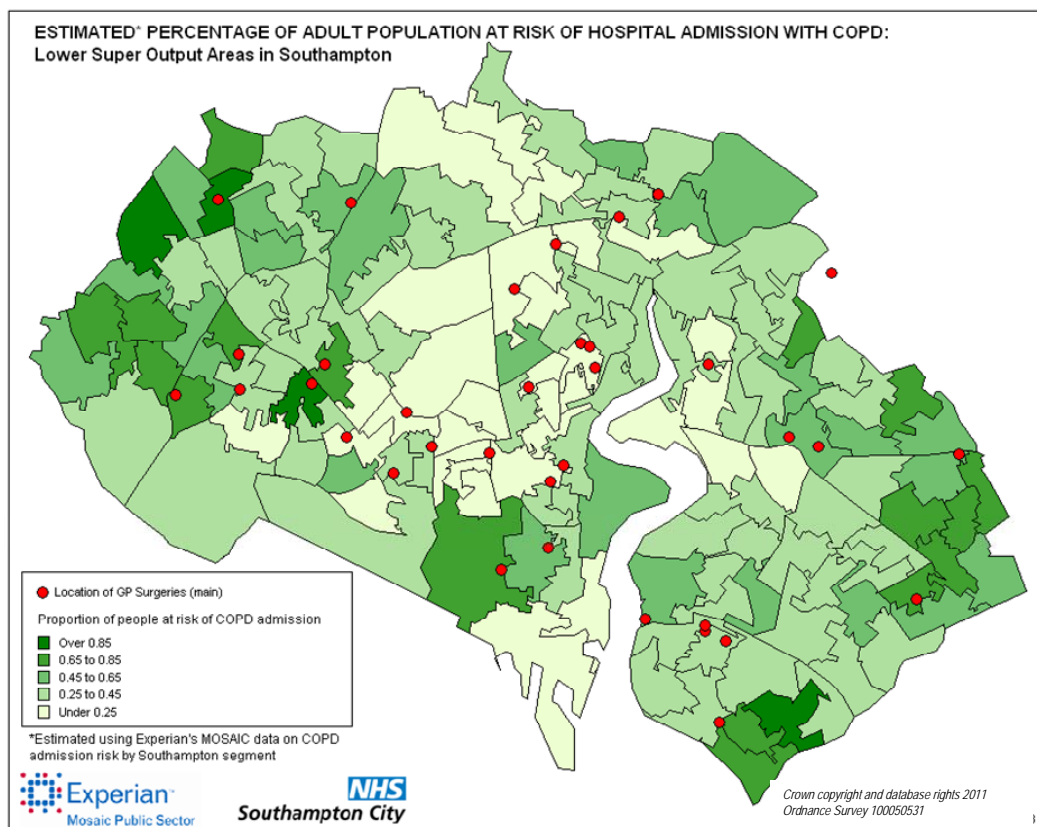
ESTIMATED* PERCENTAGE OF ADULT POPULATION AT RISK OF HOSPITAL ADMISSION WITH COPD:
Lower Super Output Areas in Southampton

Location of GP Surgeries (main)

Proportion of people at risk of COPD admission

Over 0.85
0.65 to 0.85
0.45 to 0.65
0.25 to 0.45
Under 0.25

*Estimated using Experian's MOSAIC data on COPD admission risk by Southampton segment

Experian
Mosaic Public Sector

NHS
Southampton City

Crown copyright and database rights 2011
Ordnance Survey 100050531